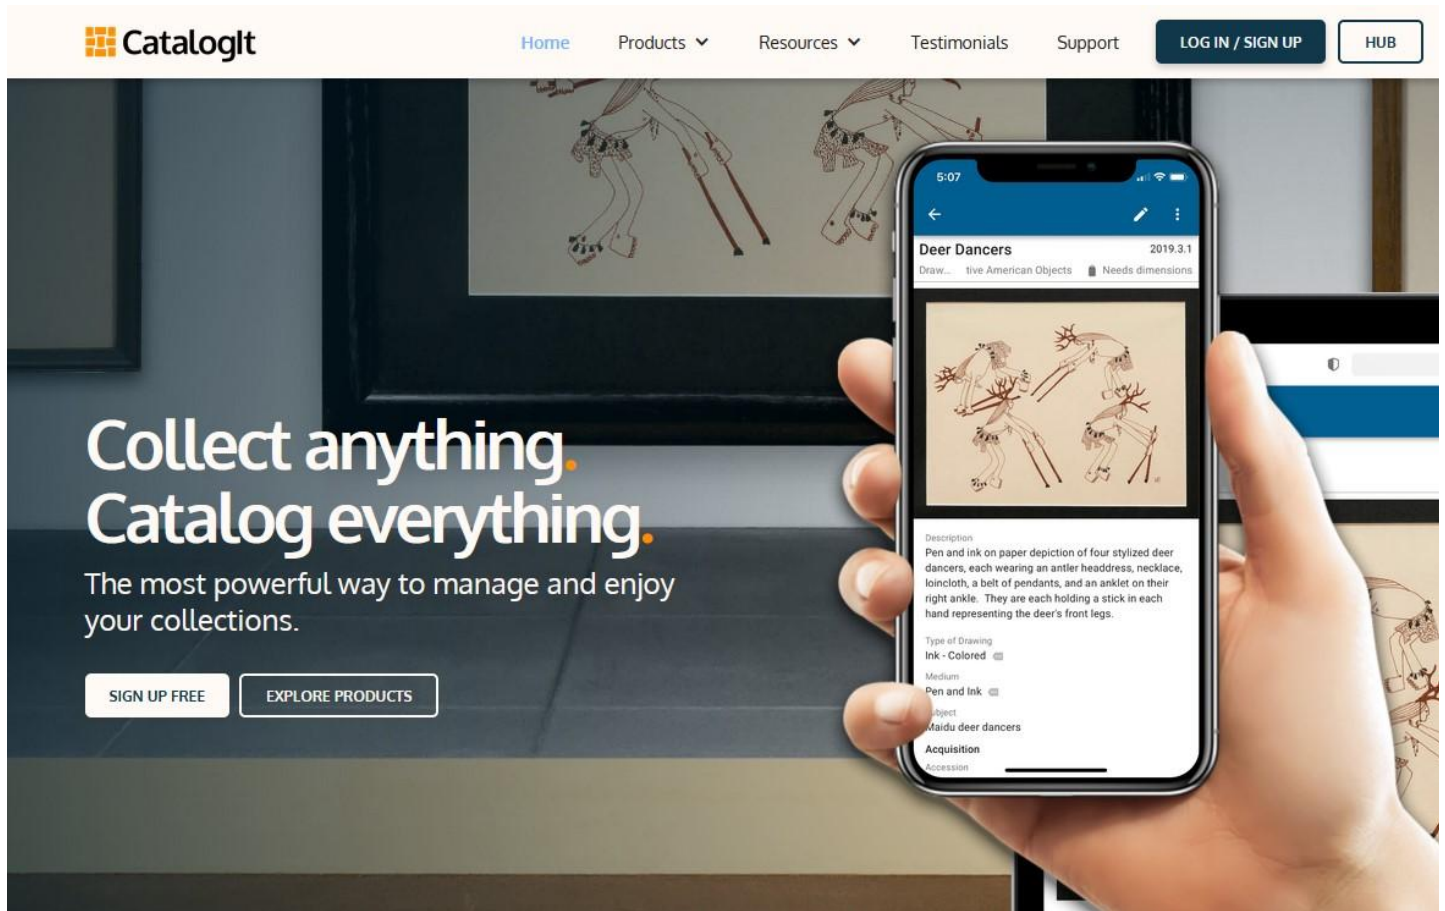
CatalogIt

Home Products Resources Testimonials Support LOG IN / SIGN UP HUB

Collect anything.
Catalog everything.

The most powerful way to manage and enjoy your collections.

SIGN UP FREE EXPLORE PRODUCTS

5:07

Deer Dancers 2019.3.1
Draw... tive American Objects Needs dimensions

Description
Pen and ink on paper depiction of four stylized deer dancers, each wearing an antler headdress, necklace, loincloth, a belt of pendants, and an anklet on their right ankle. They are each holding a stick in each hand representing the deer's front legs.

Type of Drawing
Ink - Colored

Medium
Pen and Ink

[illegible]bject
Maidu deer dancers

Acquisition
Accession